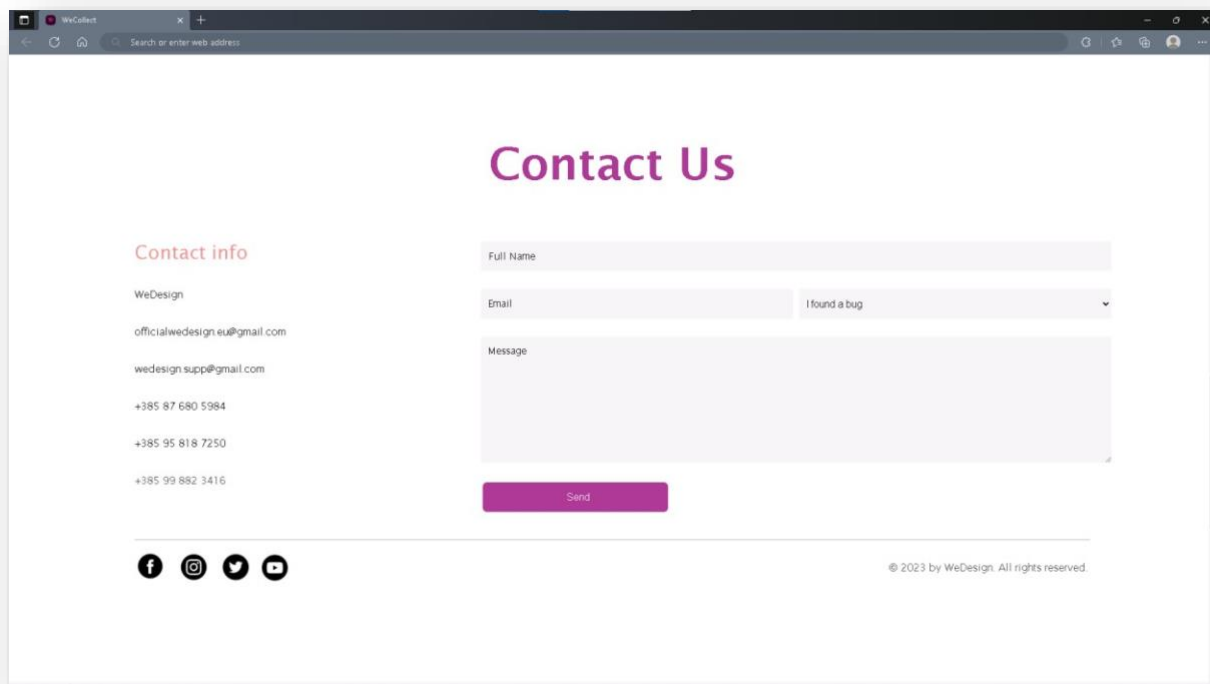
WeCollect
Search or enter web address

Contact Us

Contact info

WeDesign

officialwedesign.eu@gmail.com

wedesign.supp@gmail.com

+385 87 680 5984

+385 95 818 7250

+385 99 882 3416

Full Name

Email

I found a bug

Message

Send

© 2023 by WeDesign. All rights reserved.